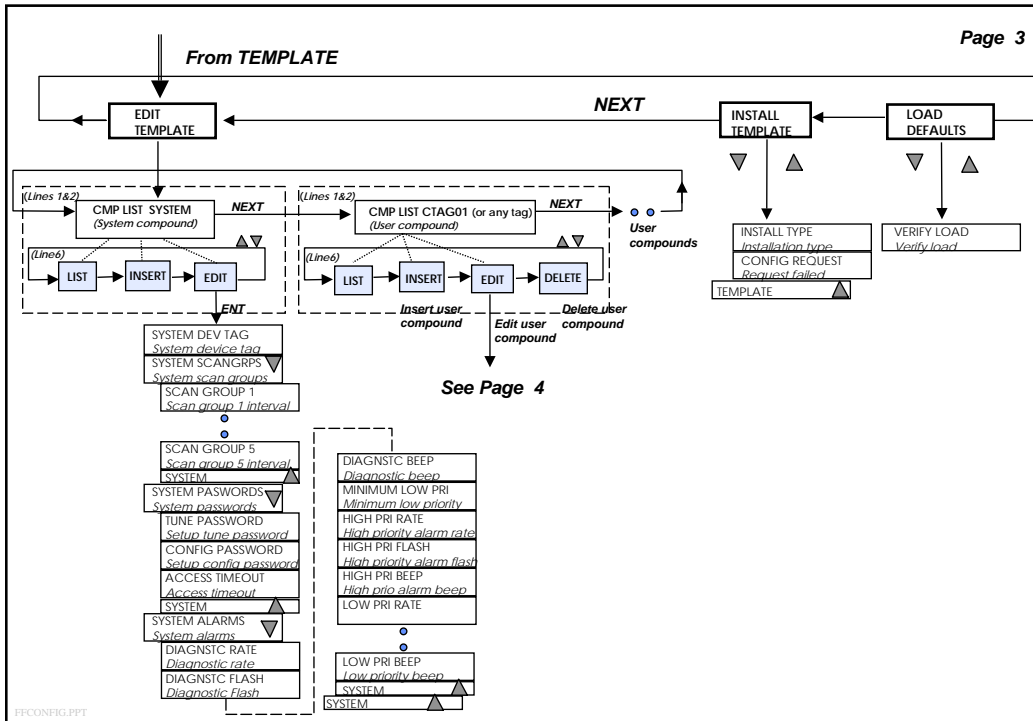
Page 3

From TEMPLATE

NEXT

EDIT TEMPLATE

INSTALL TEMPLATE

LOAD DEFAULTS

(Lines 1&2)

CMP LIST SYSTEM
System compound

NEXT

(Line6)

LIST

INSERT

EDIT

ENT

(Lines 1&2)

CMP LIST CTAG01 (or any tag)
User compound

NEXT

User compounds

(Line6)

LIST

INSERT

EDIT

DELETE

Insert user compound

Edit user compound

Delete user compound

See Page 4

INSTALL TYPE
Installation type

CONFIG REQUEST
Request failed

TEMPLATE

VERIFY LOAD
Verify load

SYSTEM DEV TAG
System device tag

SYSTEM SCANGRPS
System scan groups

SCAN GROUP 1
Scan group 1 interval

SCAN GROUP 5
Scan group 5 interval

SYSTEM

SYSTEM PASWORDS
System passwords

TUNE PASSWORD
Setup tune password

CONFIG PASSWORD
Setup config password

ACCESS TIMEOUT
Access timeout

SYSTEM

SYSTEM ALARMS
System alarms

DIAGNSTC RATE
Diagnostic rate

DIAGNSTC FLASH
Diagnostic Flash

DIAGNSTC BEEP
Diagnostic beep

MINIMUM LOW PRI
Minimum low priority

HIGH PRI RATE
High priority alarm rate

HIGH PRI FLASH
High priority alarm flash

HIGH PRI BEEP
High prio alarm beep

LOW PRI RATE

LOW PRI BEEP
Low priority beep

SYSTEM

SYSTEM

FFCONFIG.PPT